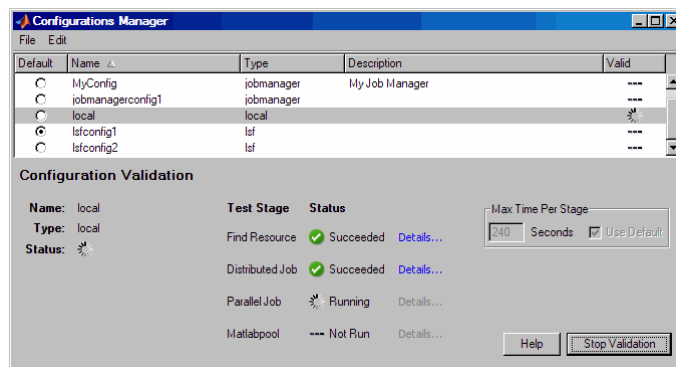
Configurations Manager

File Edit

| Default | Name | Type | Description | Valid |
|---|---|---|---|---|
| | MyConfig | jobmanager | My Job Manager | --- |
| | jobmanagerconfig1 | jobmanager | | --- |
| | local | local | | |
| | lsfconfig1 | lsf | | --- |
| | lsfconfig2 | lsf | | --- |

Configuration Validation

Name: local
Type: local
Status:

| Test Stage | Status | |
|---|---|---|
| Find Resource | Succeeded | Details... |
| Distributed Job | Succeeded | Details... |
| Parallel Job | Running | Details... |
| Matlabpool | --- Not Run | Details... |

Max Time Per Stage
240 Seconds Use Default

Help Stop Validation